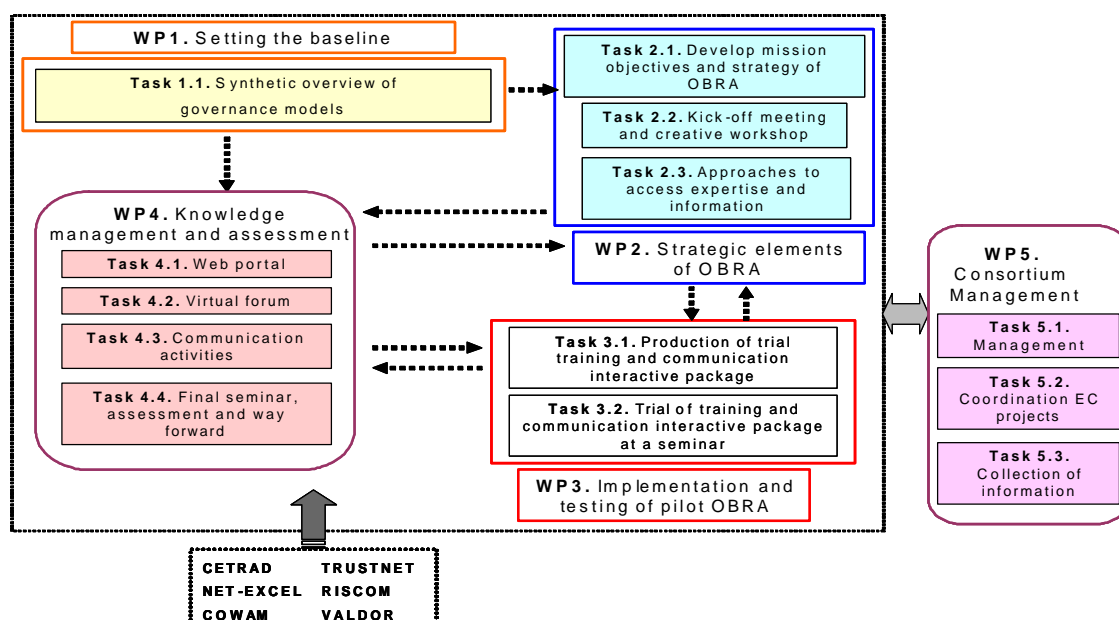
WP1. Setting the baseline

Task 1.1. Synthetic overview of governance models

Task 2.1. Develop mission objectives and strategy of OBRA

Task 2.2. Kick-off meeting and creative workshop

Task 2.3. Approaches to access expertise and information

WP4. Knowledge management and assessment

Task 4.1. Web portal

Task 4.2. Virtual forum

Task 4.3. Communication activities

Task 4.4. Final seminar, assessment and way forward

WP2. Strategic elements of OBRA

Task 3.1. Production of trial training and communication interactive package

Task 3.2. Trial of training and communication interactive package at a seminar

WP3. Implementation and testing of pilot OBRA

WP5. Consortium Management

Task 5.1. Management

Task 5.2. Coordination EC projects

Task 5.3. Collection of information

CETRAD TRUSTNET
NET-EXCEL RISCOM
COWAM VALDOR